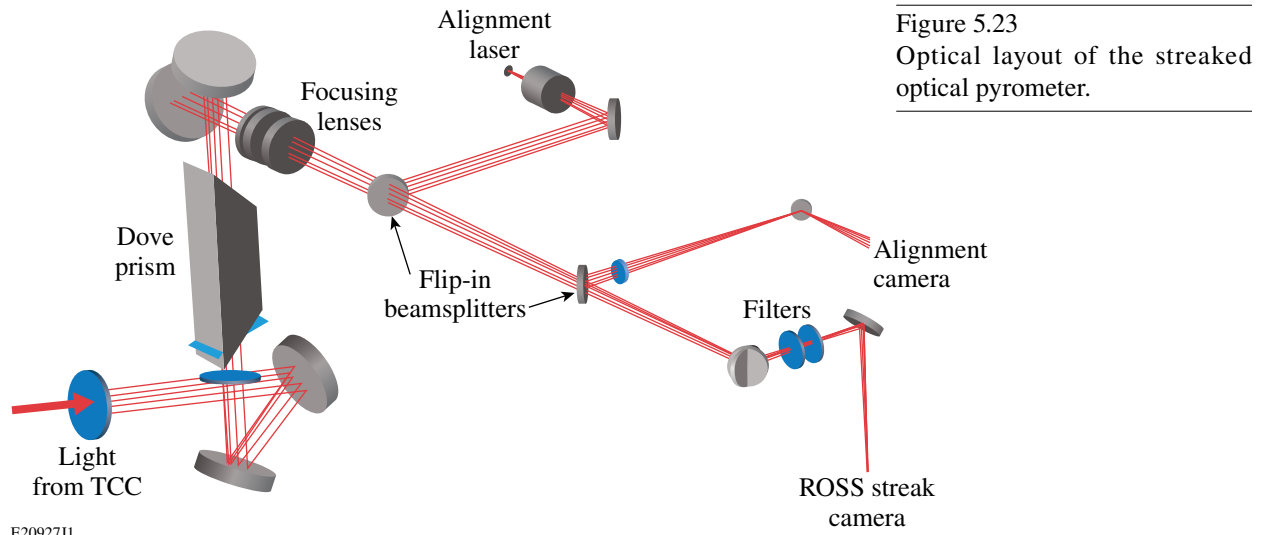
Figure 5.23
Optical layout of the streaked optical pyrometer.

Alignment laser

Focusing lenses

Dove prism

Flip-in beamsplitters

Alignment camera

Filters

Light from TCC

ROSS streak camera

E20927J1